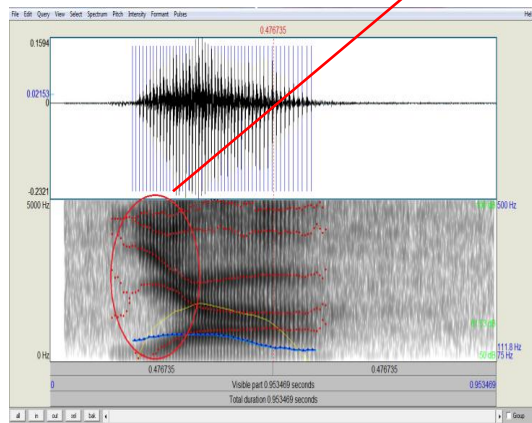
File Edit Query View Select Spectrum Pitch Intensity Formant Pulses

Help

0.476735

0.1594

0.02153

0

-0.2321

5000 Hz

0 Hz

500 Hz

111.8 Hz

75 Hz

0.476735

0.476735

0

Visible part 0.953469 seconds

0.953469

Total duration 0.953469 seconds

all in out sel bak

Group